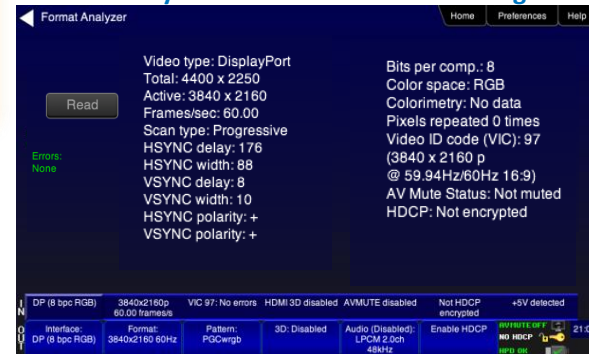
Format Analyzer

Home Preferences Help

Read

Errors:
None

Video type: DisplayPort
Total: 4400 x 2250
Active: 3840 x 2160
Frames/sec: 60.00
Scan type: Progressive
HSYNC delay: 176
HSYNC width: 88
VSYNC delay: 8
VSYNC width: 10
HSYNC polarity: +
VSYNC polarity: +

Bits per comp.: 8
Color space: RGB
Colorimetry: No data
Pixels repeated 0 times
Video ID code (VIC): 97
(3840 x 2160 p
@ 59.94Hz/60Hz 16:9)
AV Mute Status: Not muted
HDCP: Not encrypted

IN

| DP (8 bpc RGB) | 3840x2160p 60.00 frames/s | VIC 97: No errors | HDMI 3D disabled | AVMUTE disabled | Not HDCP encrypted | +5V detected |
|---|---|---|---|---|---|---|

OUT

| Interface: DP (8 bpc RGB) | Format: 3840x2160 60Hz | Pattern: PGCwrgb | 3D: Disabled | Audio (Disabled): LPCM 2.0ch 48kHz | Enable HDCP | AVMUTE OFF NO HDCP HPD OK |
|---|---|---|---|---|---|---|

21:0